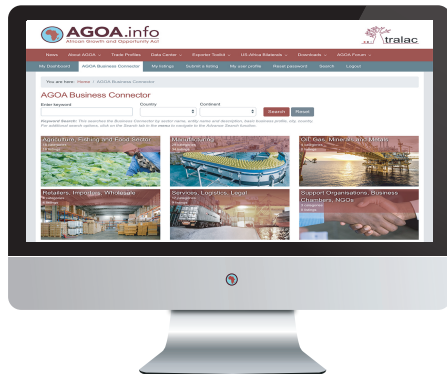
AGOA.info
African Growth and Opportunity Act

tralac

News | About AGOA | Trade Profiles | Data Center | Exporter Toolkit | US Africa Relations | Downloads | AGOA Forum

My Dashboard | AGOA Business Connector | My listings | Submit a listing | My user profile | Reset password | Search | Logout

You are here: Home / AGOA Business Connector

AGOA Business Connector

Enter keyword | Country | Continent | Search | Reset

Keyword Search: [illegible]

Agriculture, Fishery and Food Sector

Manufacturing

Oil Gas, Minerals and Metals

Retailers, Importers, Wholesale

Services, Logistics, Legal

Support Organisations, Business Chambers, NGOs